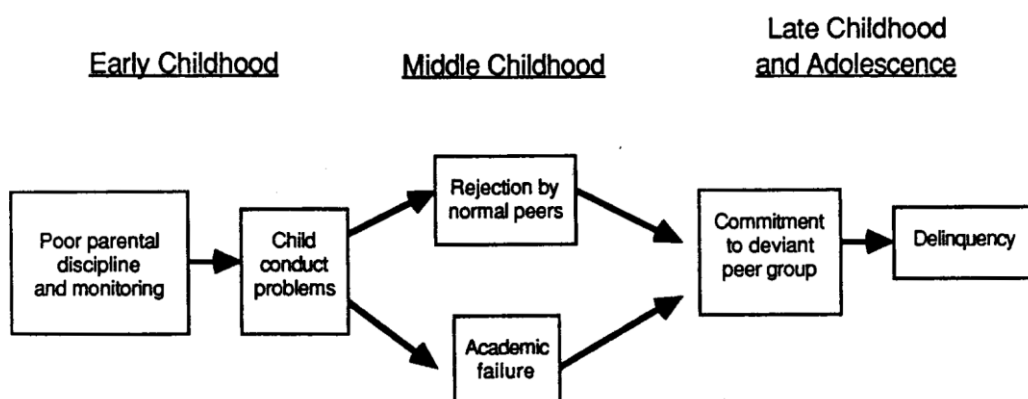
Early Childhood

Middle Childhood

Late Childhood and Adolescence

Poor parental discipline and monitoring

Child conduct problems

Rejection by normal peers

Academic failure

Commitment to deviant peer group

Delinquency